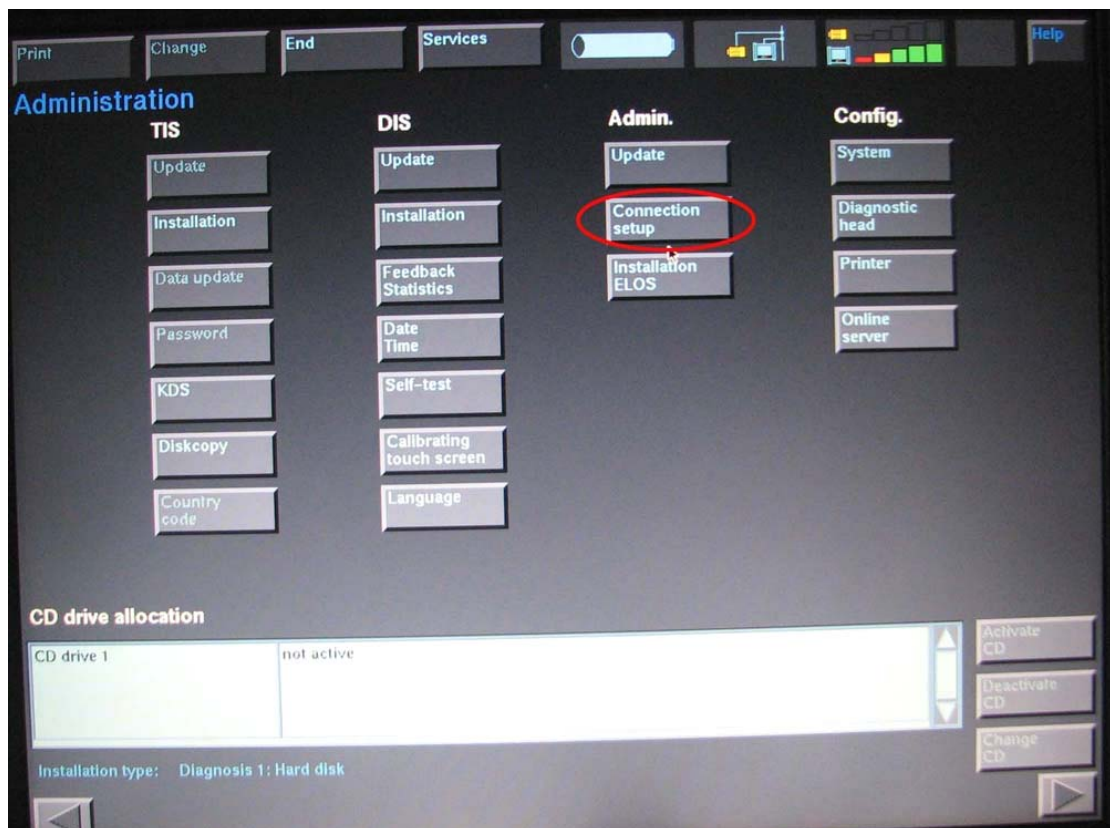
Print Change End Services Help

Administration

TIS

Update

Installation

Data update

Password

KDS

Diskcopy

Country code

DIS

Update

Installation

Feedback Statistics

Date Time

Self-test

Calibrating touch screen

Language

Admin.

Update

Connection setup

Installation ELOS

Config.

System

Diagnostic head

Printer

Online server

CD drive allocation

| CD drive 1 | not active |
|---|---|

Activate CD

Deactivate CD

Change CD

Installation type: Diagnosis 1: Hard disk